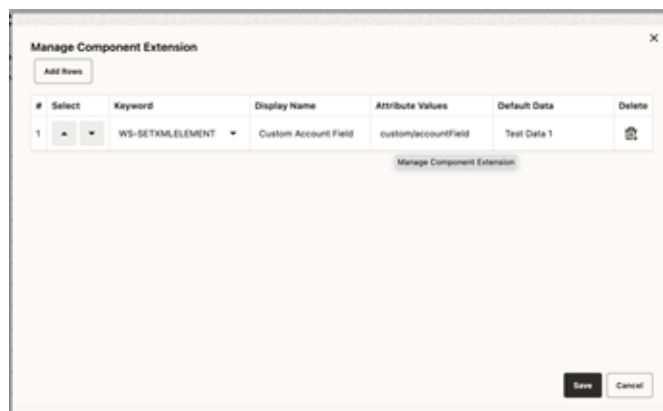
Manage Component Extension

×

Add Rows

| # | Select | Keyword | Display Name | Attribute Values | Default Data | Delete |
|---|---|---|---|---|---|---|
| 1 | ▲ ▼ | WS-SETXMLELEMENT ▼ | Custom Account Field | custom/accountField | Test Data 1 | |

Manage Component Extension

Save Cancel